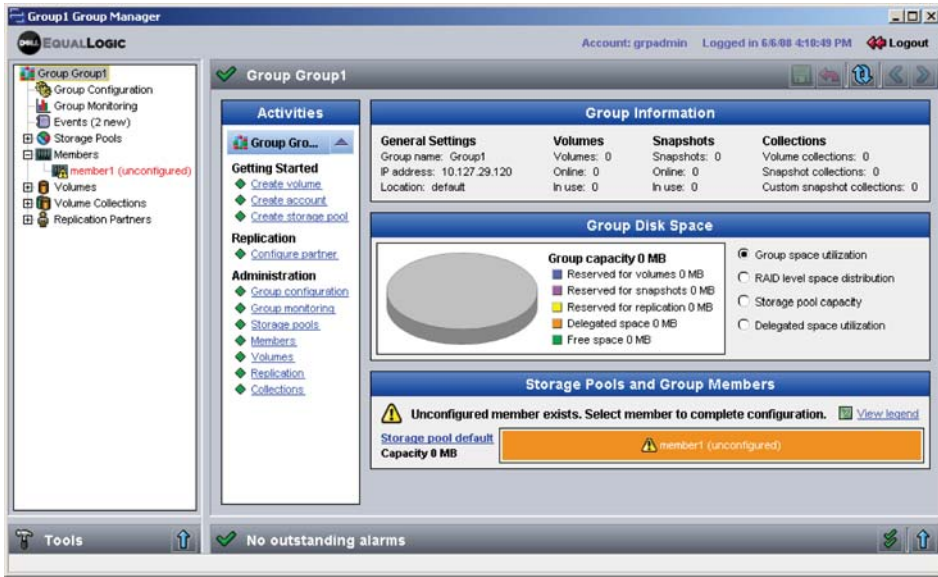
Group1 Group Manager

DELL EQUALLOGIC

Account: grpadmin Logged in 6/6/08 4:10:49 PM Logout

Group Group1
Group Configuration
Group Monitoring
Events (2 new)
Storage Pools
Members
member1 (unconfigured)
Volumes
Volume Collections
Replication Partners

Group Group1

Activities

Group Gro...

Getting Started
Create volume
Create account
Create storage pool

Replication
Configure partner

Administration
Group configuration
Group monitoring
Storage pools
Members
Volumes
Replication
Collections

Group Information

General Settings
Group name: Group1
IP address: 10.127.29.120
Location: default

Volumes
Volumes: 0
Online: 0
In use: 0

Snapshots
Snapshots: 0
Online: 0
In use: 0

Collections
Volume collections: 0
Snapshot collections: 0
Custom snapshot collections: 0

Group Disk Space

Group capacity 0 MB
Reserved for volumes 0 MB
Reserved for snapshots 0 MB
Reserved for replication 0 MB
Delegated space 0 MB
Free space 0 MB

Group space utilization
RAID level space distribution
Storage pool capacity
Delegated space utilization

Storage Pools and Group Members

Unconfigured member exists. Select member to complete configuration.

View legend

Storage pool default
Capacity 0 MB

member1 (unconfigured)

Tools

No outstanding alarms